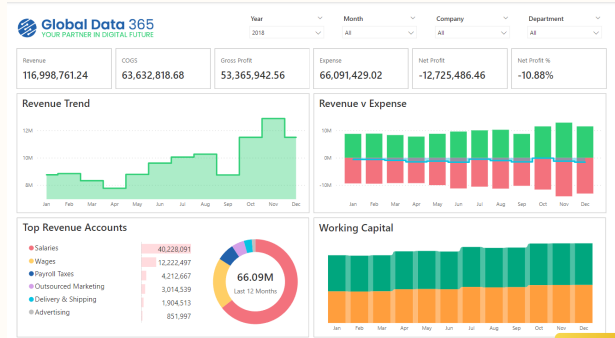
Global Data 365
YOUR PARTNER IN DIGITAL FUTURE

Year
2018

Month
All

Company
All

Department
All

Revenue
116,998,761.24

COGS
63,632,818.68

Gross Profit
53,365,942.56

Expense
66,091,429.02

Net Profit
-12,725,486.46

Net Profit %
-10.88%

Revenue Trend

12M
10M
8M

Jan Feb Mar Apr May Jun Jul Aug Sep Oct Nov Dec

Revenue v Expense

10M
0M
-10M

Jan Feb Mar Apr May Jun Jul Aug Sep Oct Nov Dec

Top Revenue Accounts

| | |
|---|---|
| Salaries | 40,228,091 |
| Wages | 12,222,497 |
| Payroll Taxes | 4,212,667 |
| Outsourced Marketing | 3,014,539 |
| Delivery & Shipping | 1,904,513 |
| Advertising | 851,997 |

66.09M
Last 12 Months

Working Capital

Jan Feb Mar Apr May Jun Jul Aug Sep Oct Nov Dec